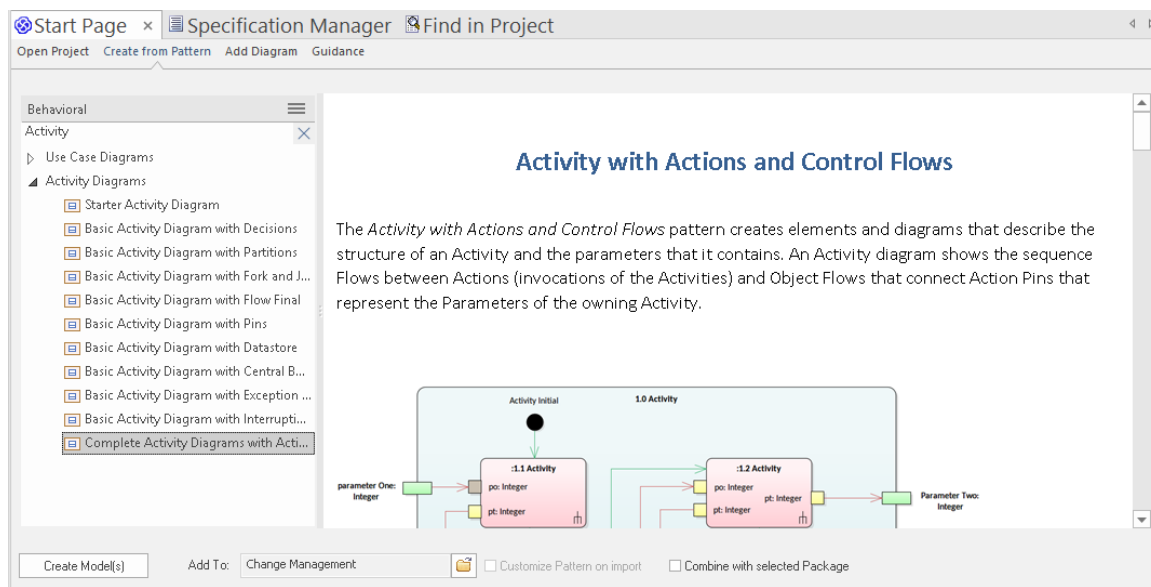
Start Page × Specification Manager Find in Project
Open Project Create from Pattern Add Diagram Guidance

Behavioral
Activity
Use Case Diagrams
Activity Diagrams
Starter Activity Diagram
Basic Activity Diagram with Decisions
Basic Activity Diagram with Partitions
Basic Activity Diagram with Fork and J...
Basic Activity Diagram with Flow Final
Basic Activity Diagram with Pins
Basic Activity Diagram with Datastore
Basic Activity Diagram with Central B...
Basic Activity Diagram with Exception ...
Basic Activity Diagram with Interrupti...
Complete Activity Diagrams with Acti...

Activity with Actions and Control Flows

The *Activity with Actions and Control Flows* pattern creates elements and diagrams that describe the structure of an Activity and the parameters that it contains. An Activity diagram shows the sequence Flows between Actions (invocations of the Activities) and Object Flows that connect Action Pins that represent the Parameters of the owning Activity.

Activity Initial
1.0 Activity
:1.1 Activity
po: Integer
pt: Integer
:1.2 Activity
po: Integer
pt: Integer
pt: Integer
parameter One: Integer
Parameter Two: Integer

Create Model(s) Add To: Change Management Customize Pattern on import Combine with selected Package